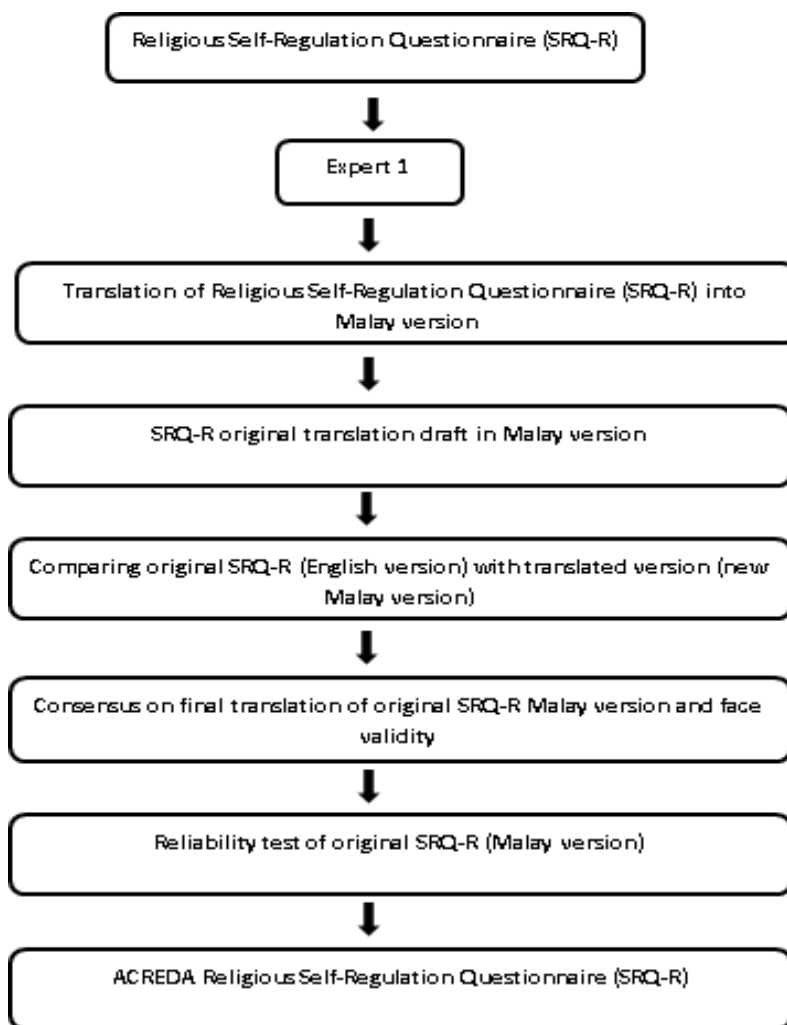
Religious Self-Regulation Questionnaire (SRQ-R)

Expert 1

Translation of Religious Self-Regulation Questionnaire (SRQ-R) into Malay version

SRQ-R original translation draft in Malay version

Comparing original SRQ-R (English version) with translated version (new Malay version)

Consensus on final translation of original SRQ-R Malay version and face validity

Reliability test of original SRQ-R (Malay version)

ACREDA Religious Self-Regulation Questionnaire (SRQ-R)